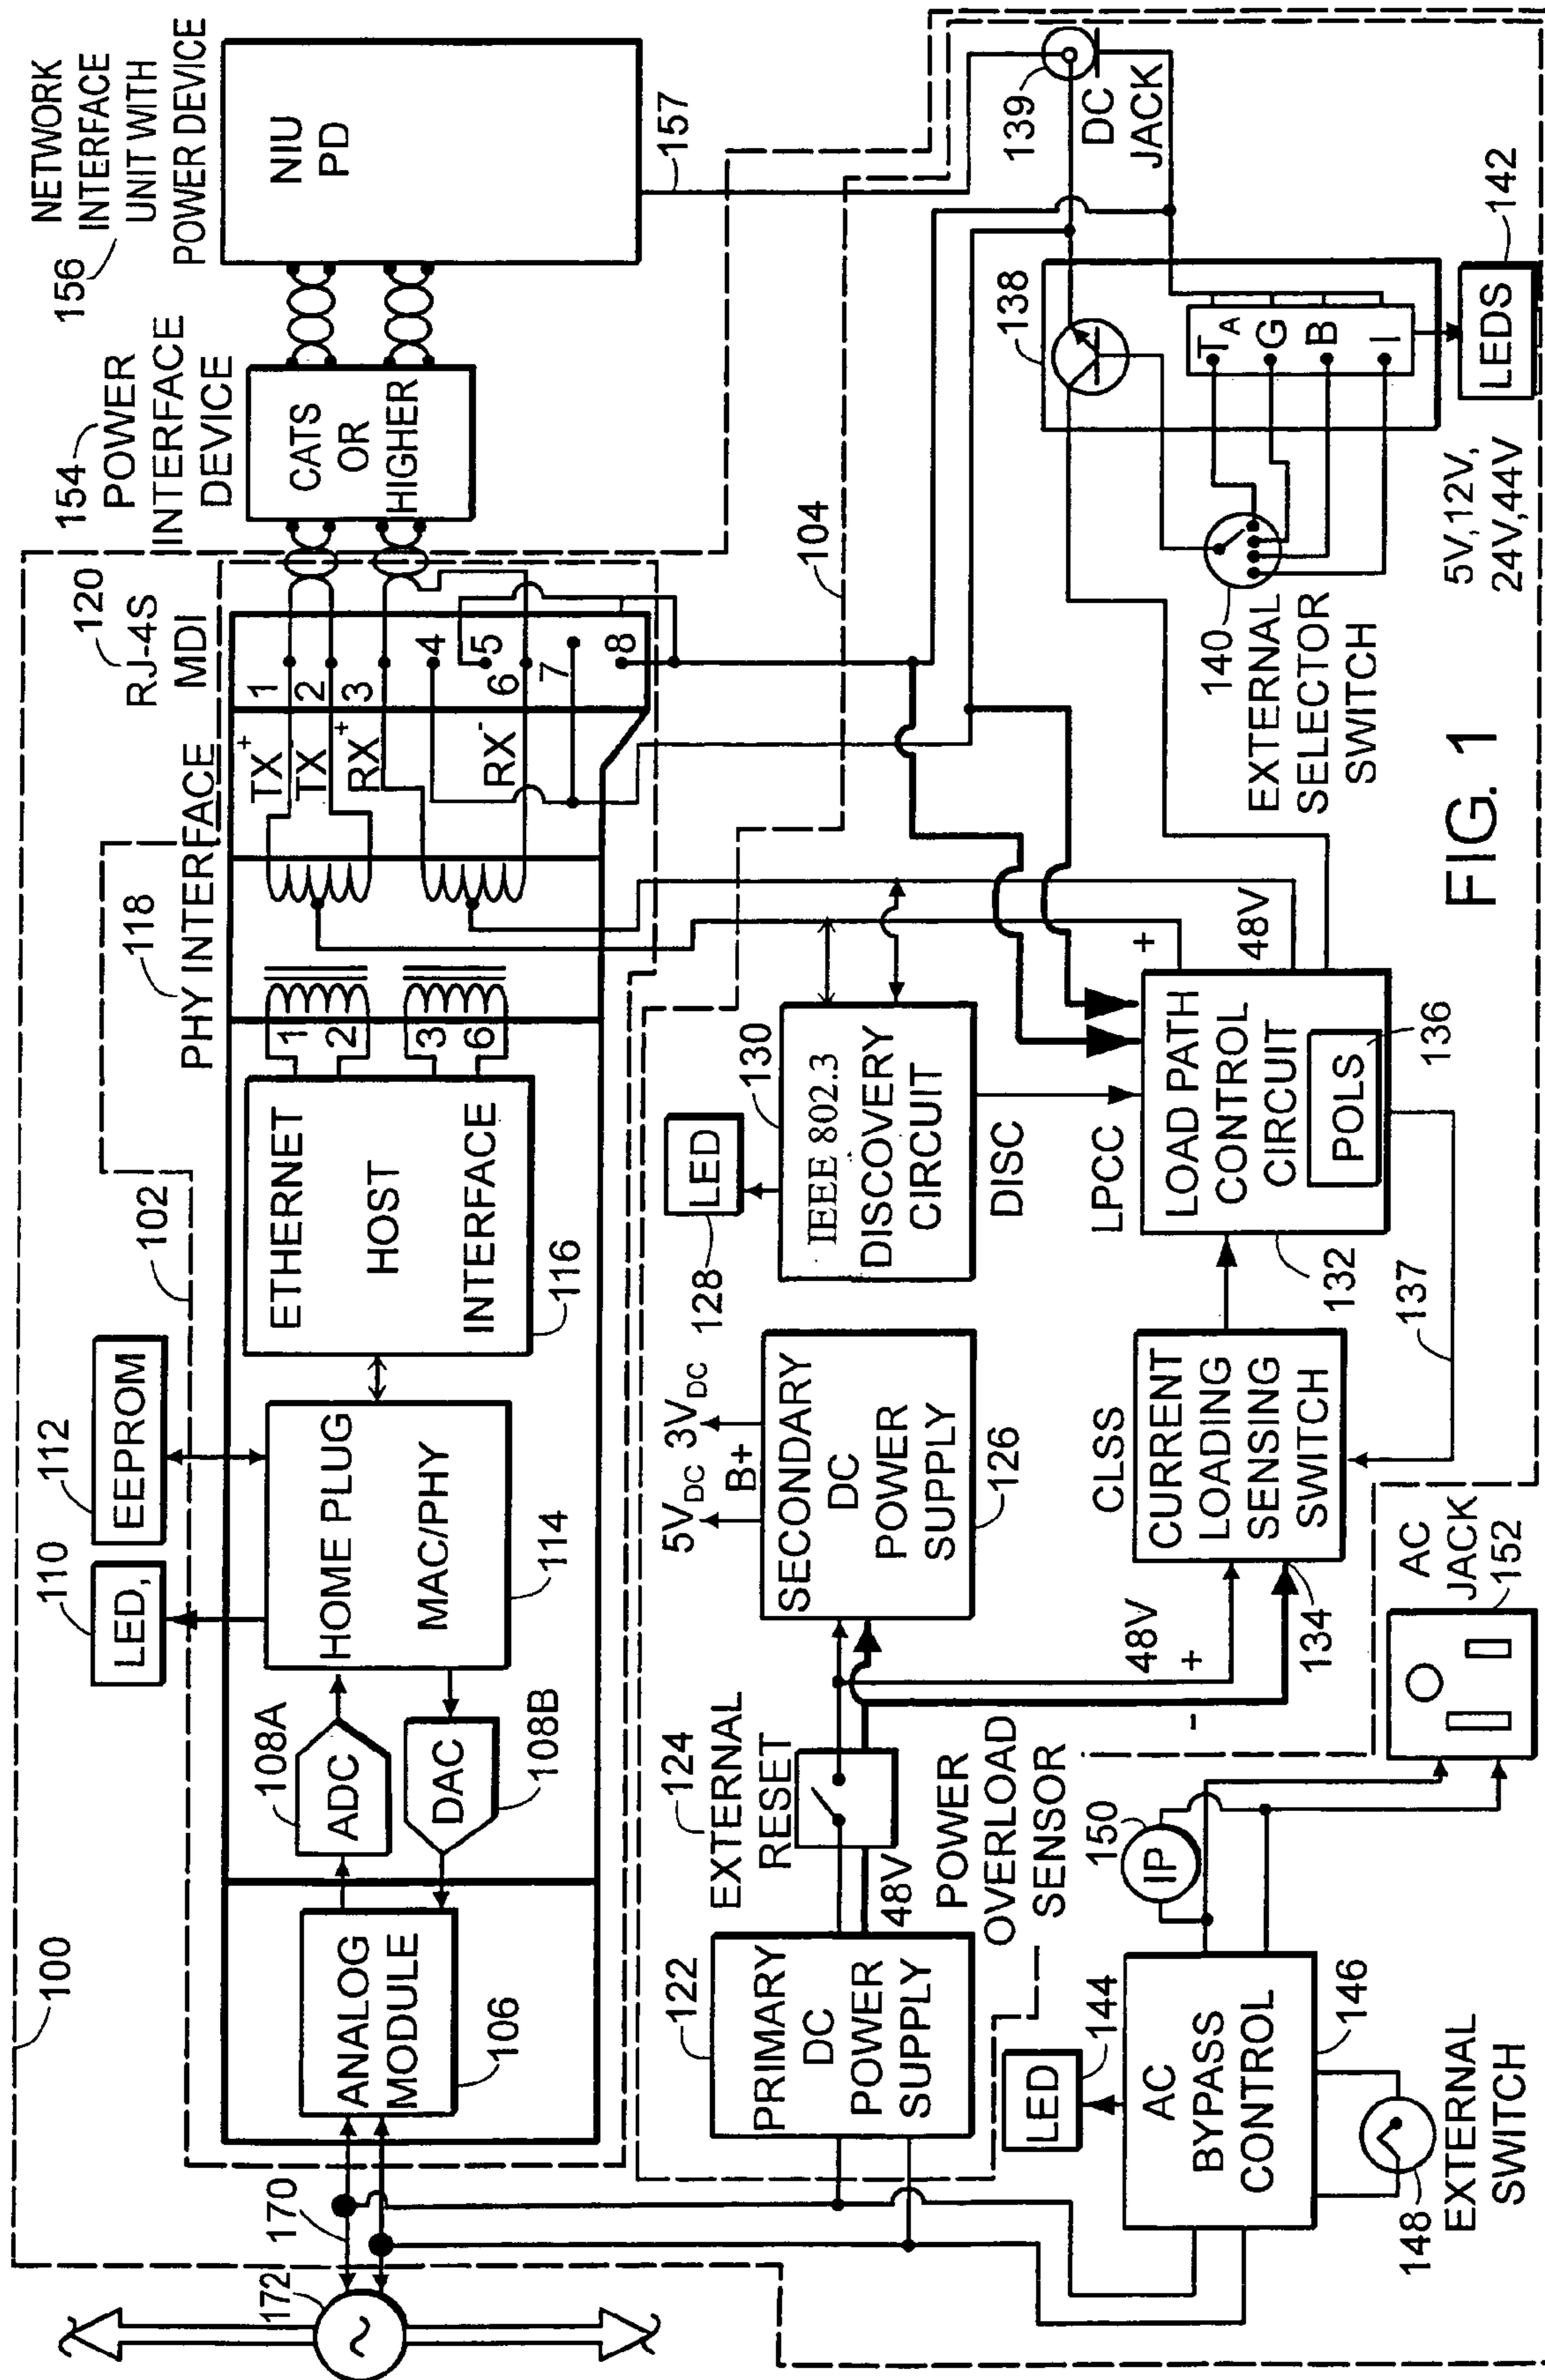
156 NETWORK INTERFACE UNIT WITH POWER DEVICE

NIU PD

157

139 DC JACK

154 POWER INTERFACE DEVICE

CAT5 OR HIGHER

138

$T_A$ G B I

142 LEDS

120 RJ-45 MDI

1 2 3 4 5 6 7 8

$TX^+$ $TX^-$ $RX^+$ $RX^-$

104

140 EXTERNAL SELECTOR SWITCH

5V, 12V, 24V, 44V

FIG. 1

PHY INTERFACE 118

1 2 3 6

ETHERNET HOST INTERFACE 116

102

112 EEPROM

110 LED,

HOME PLUG MAC/PHY 114

108A ADC

DAC 108B

ANALOG MODULE 106

100

LED 128

130 IEEE 802.3 DISCOVERY CIRCUIT

DISC

LPCC

LOAD PATH CONTROL CIRCUIT POLS 136

+ 48V

132

$5V_{DC}$ $3V_{DC}$ B+

SECONDARY DC POWER SUPPLY 126

CLSS CURRENT LOADING SENSING SWITCH

137

AC JACK 152

48V + - 134

124 EXTERNAL RESET

48V

POWER OVERLOAD SENSOR

150 IP

122 PRIMARY DC POWER SUPPLY

LED 144

AC BYPASS CONTROL 146

148 EXTERNAL SWITCH

170

172